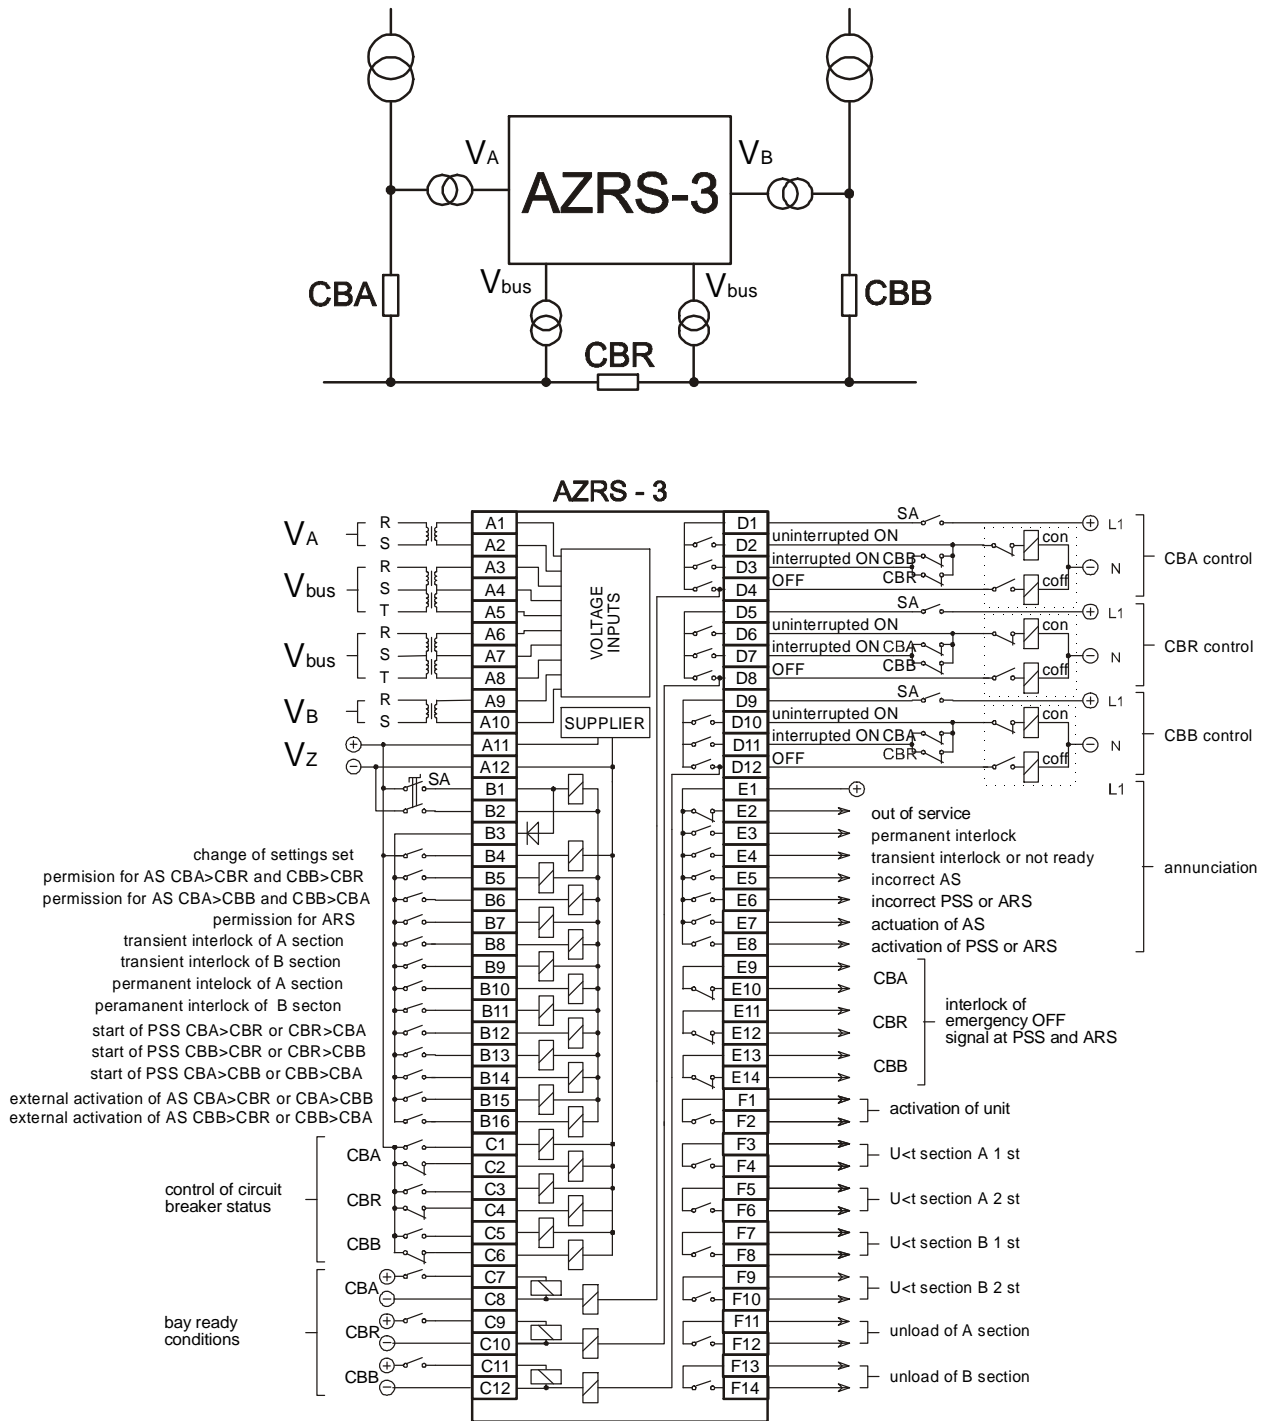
$V_A$
AZRS-3
$V_B$
CBA
$V_{bus}$
$V_{bus}$
CBB
CBR

AZRS - 3

$V_A$ R S
$V_{bus}$ R S T
$V_{bus}$ R S T
$V_B$ R S
$V_Z$

A1
A2
A3
A4
A5
A6
A7
A8
A9
A10
A11
A12

VOLTAGE INPUTS
SUPPLIER

SA
B1
B2
B3
B4
B5
B6
B7
B8
B9
B10
B11
B12
B13
B14
B15
B16

change of settings set
permision for AS CBA>CBR and CBB>CBR
permision for AS CBA>CBB and CBB>CBA
permission for ARS
transient interlock of A section
transient interlock of B section
permanent interlock of A section
peramanent interlock of B secton
start of PSS CBA>CBR or CBR>CBA
start of PSS CBB>CBR or CBR>CBB
start of PSS CBA>CBB or CBB>CBA
external activation of AS CBA>CBR or CBA>CBB
external activation of AS CBB>CBR or CBB>CBA

control of circuit breaker status
CBA
CBR
CBB
C1
C2
C3
C4
C5
C6

bay ready conditions
CBA
CBR
CBB
C7
C8
C9
C10
C11
C12

D1
D2
D3
D4
D5
D6
D7
D8
D9
D10
D11
D12

SA
uninterrupted ON
interrupted ON CBB
OFF CBR
con
coff
L1
N
CBA control

SA
uninterrupted ON
interrupted ON CBA
OFF CBB
con
coff
L1
N
CBR control

SA
uninterrupted ON
interrupted ON CBA
OFF CBR
con
coff
L1
N
CBB control

L1
E1
E2
E3
E4
E5
E6
E7
E8
out of service
permanent interlock
transient interlock or not ready
incorrect AS
incorrect PSS or ARS
actuation of AS
activation of PSS or ARS
annunciation

E9
E10
E11
E12
E13
E14
CBA
CBR
CBB
interlock of emergency OFF signal at PSS and ARS

F1
F2
activation of unit
F3
F4
U<t section A 1 st
F5
F6
U<t section A 2 st
F7
F8
U<t section B 1 st
F9
F10
U<t section B 2 st
F11
F12
unload of A section
F13
F14
unload of B section